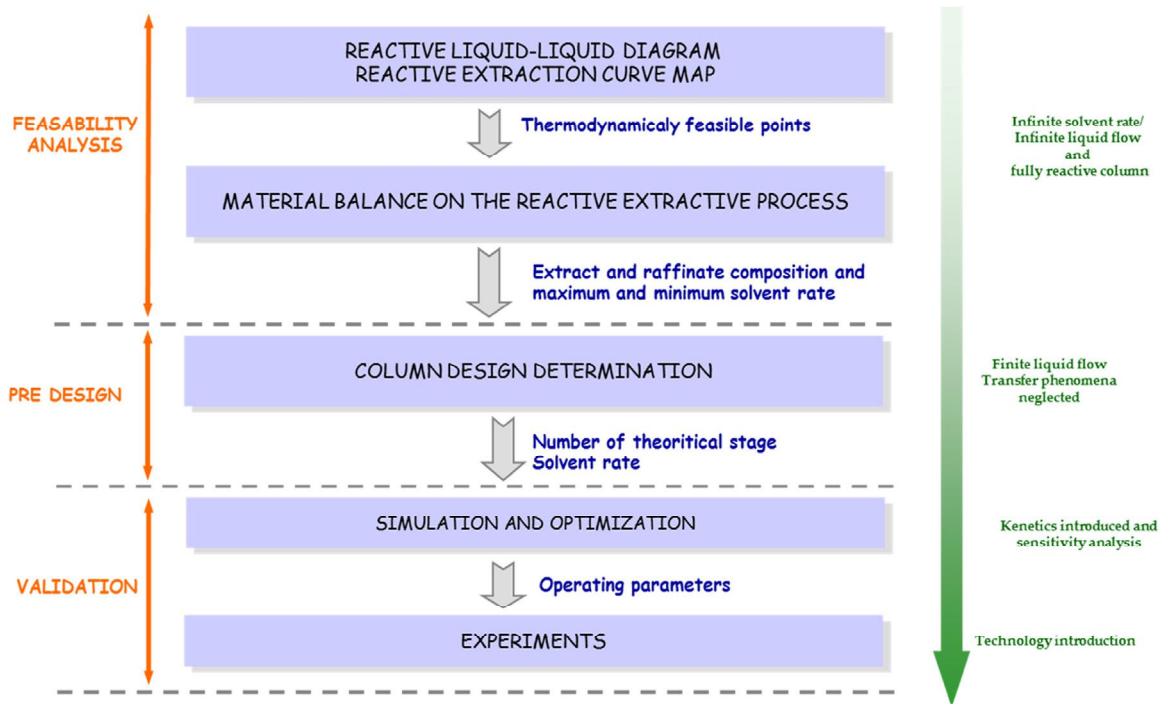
FEASABILITY ANALYSIS

REACTIVE LIQUID-LIQUID DIAGRAM
REACTIVE EXTRACTION CURVE MAP

Thermodynamicaly feasible points

MATERIAL BALANCE ON THE REACTIVE EXTRACTIVE PROCESS

Extract and raffinate composition and maximum and minimum solvent rate

Infinite solvent rate/ Infinite liquid flow and fully reactive column

PRE DESIGN

COLUMN DESIGN DETERMINATION

Number of theoritical stage
Solvent rate

Finite liquid flow Transfer phenomena neglected

VALIDATION

SIMULATION AND OPTIMIZATION

Operating parameters

EXPERIMENTS

Kenetics introduced and sensitivity analysis

Technology introduction